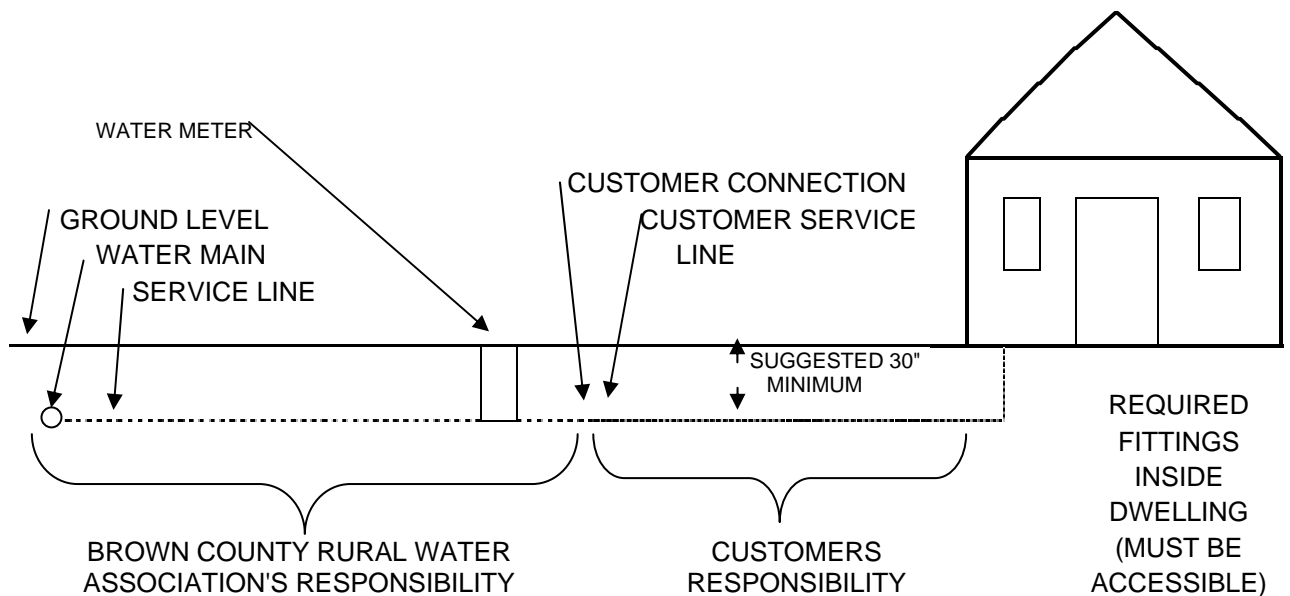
WATER METER

CUSTOMER CONNECTION

GROUND LEVEL

CUSTOMER SERVICE LINE

WATER MAIN

SERVICE LINE

SUGGESTED 30" MINIMUM

REQUIRED FITTINGS INSIDE DWELLING (MUST BE ACCESSIBLE)

BROWN COUNTY RURAL WATER ASSOCIATION'S RESPONSIBILITY

CUSTOMERS RESPONSIBILITY